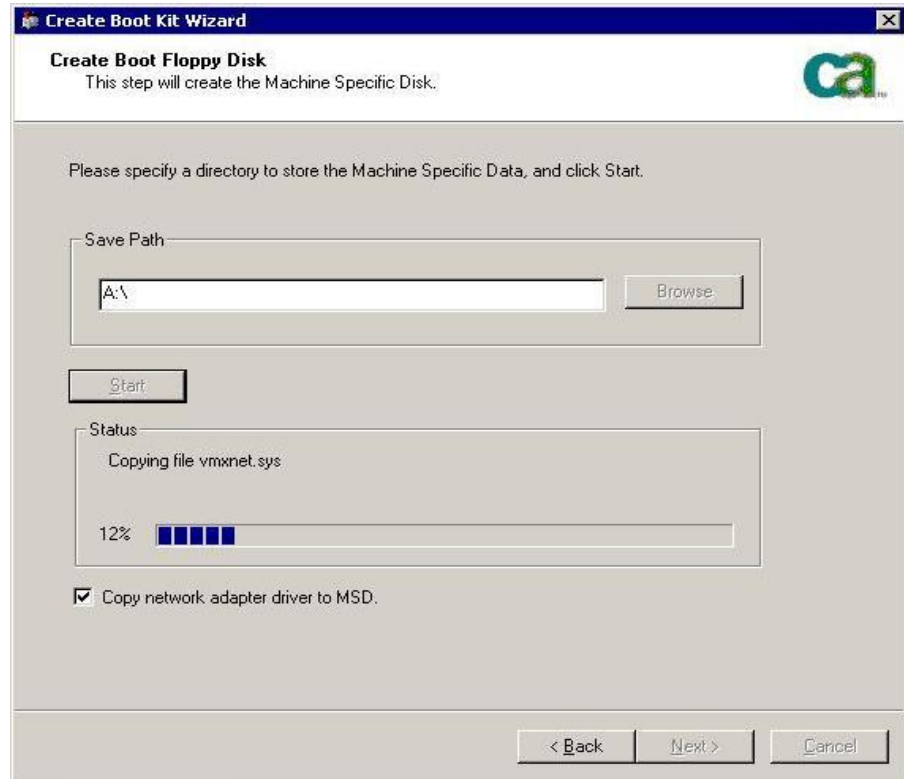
Create Boot Kit Wizard

Create Boot Floppy Disk
This step will create the Machine Specific Disk.

ca

Please specify a directory to store the Machine Specific Data, and click Start.

Save Path

A:\

Browse

Start

Status

Copying file vmxnet.sys

12%

Copy network adapter driver to MSD.

< Back

Next >

Cancel